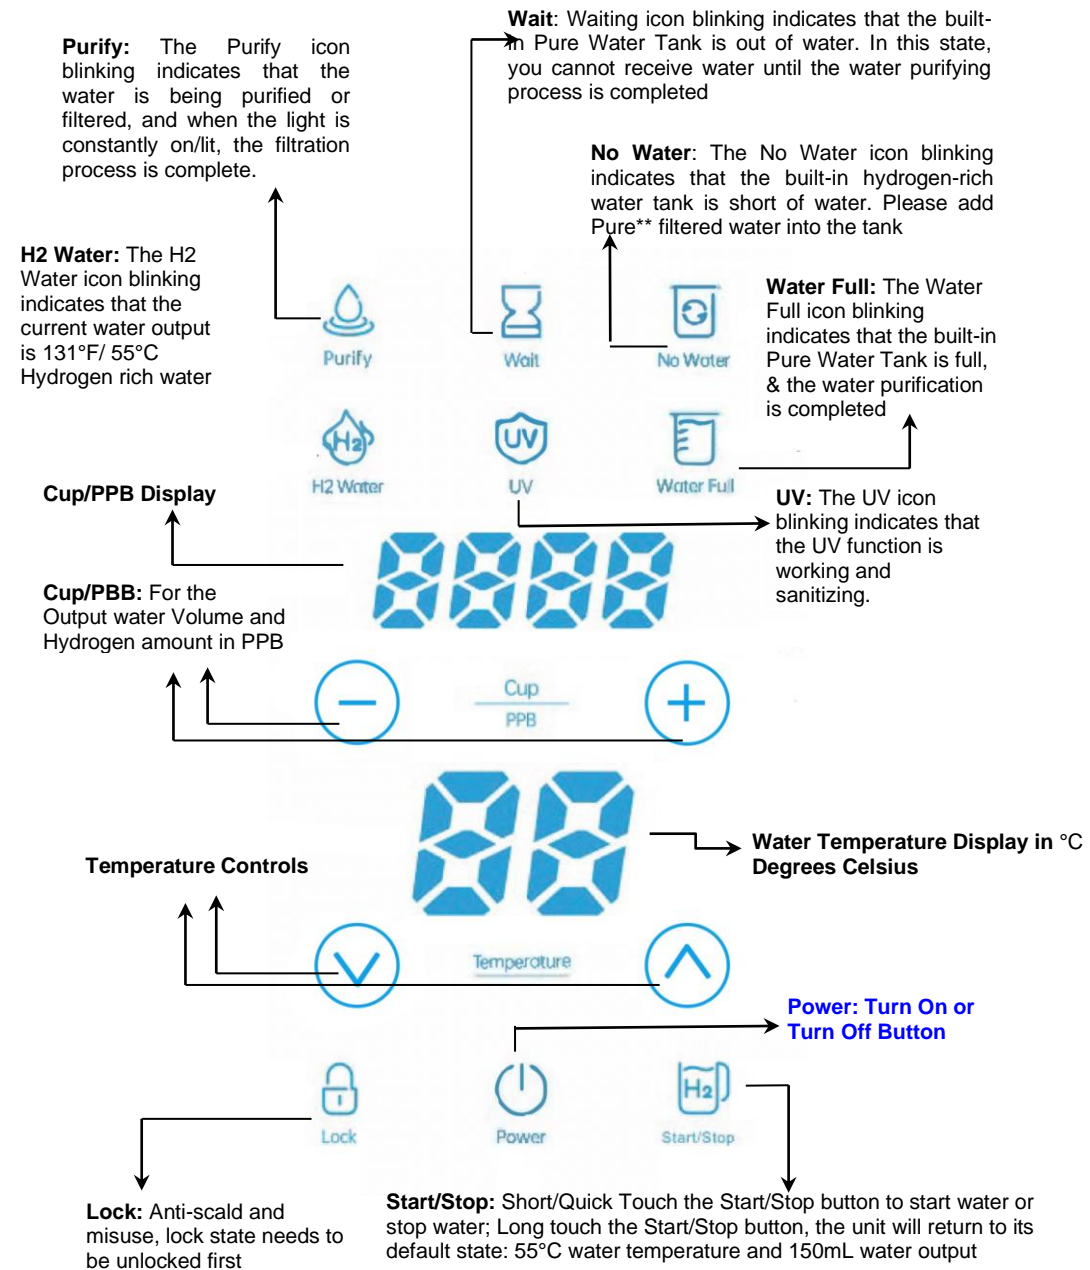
**Purify:** The Purify icon blinking indicates that the water is being purified or filtered, and when the light is constantly on/lit, the filtration process is complete.

**Wait**: Waiting icon blinking indicates that the built-in Pure Water Tank is out of water. In this state, you cannot receive water until the water purifying process is completed

**No Water**: The No Water icon blinking indicates that the built-in hydrogen-rich water tank is short of water. Please add Pure** filtered water into the tank

**H2 Water:** The H2 Water icon blinking indicates that the current water output is 131°F/ 55°C Hydrogen rich water

Purify

Wait

No Water

**Water Full:** The Water Full icon blinking indicates that the built-in Pure Water Tank is full, & the water purification is completed

H2

H2 Water

UV

UV

Water Full

**Cup/PPB Display**

**UV:** The UV icon blinking indicates that the UV function is working and sanitizing.

**Cup/PBB:** For the Output water Volume and Hydrogen amount in PPB

Cup

PPB

**Water Temperature Display in** °C **Degrees Celsius**

**Temperature Controls**

Temperature

**Power: Turn On or Turn Off Button**

H2

Lock

Power

Start/Stop

**Lock:** Anti-scald and misuse, lock state needs to be unlocked first

**Start/Stop:** Short/Quick Touch the Start/Stop button to start water or stop water; Long touch the Start/Stop button, the unit will return to its default state: 55°C water temperature and 150mL water output